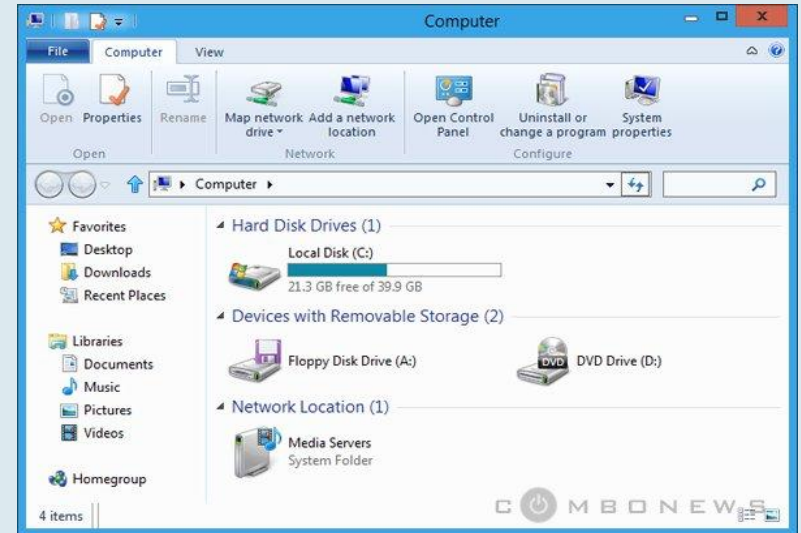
Computer

File Computer View

Open Properties Rename
Open

Map network drive Add a network location
Network

Open Control Panel Uninstall or change a program System properties
Configure

Computer

Favorites
Desktop
Downloads
Recent Places

Libraries
Documents
Music
Pictures
Videos

Homegroup

Hard Disk Drives (1)

Local Disk (C:)
21.3 GB free of 39.9 GB

Devices with Removable Storage (2)

Floppy Disk Drive (A:)

DVD

DVD Drive (D:)

Network Location (1)

Media Servers
System Folder

4 items

COMBONEWS